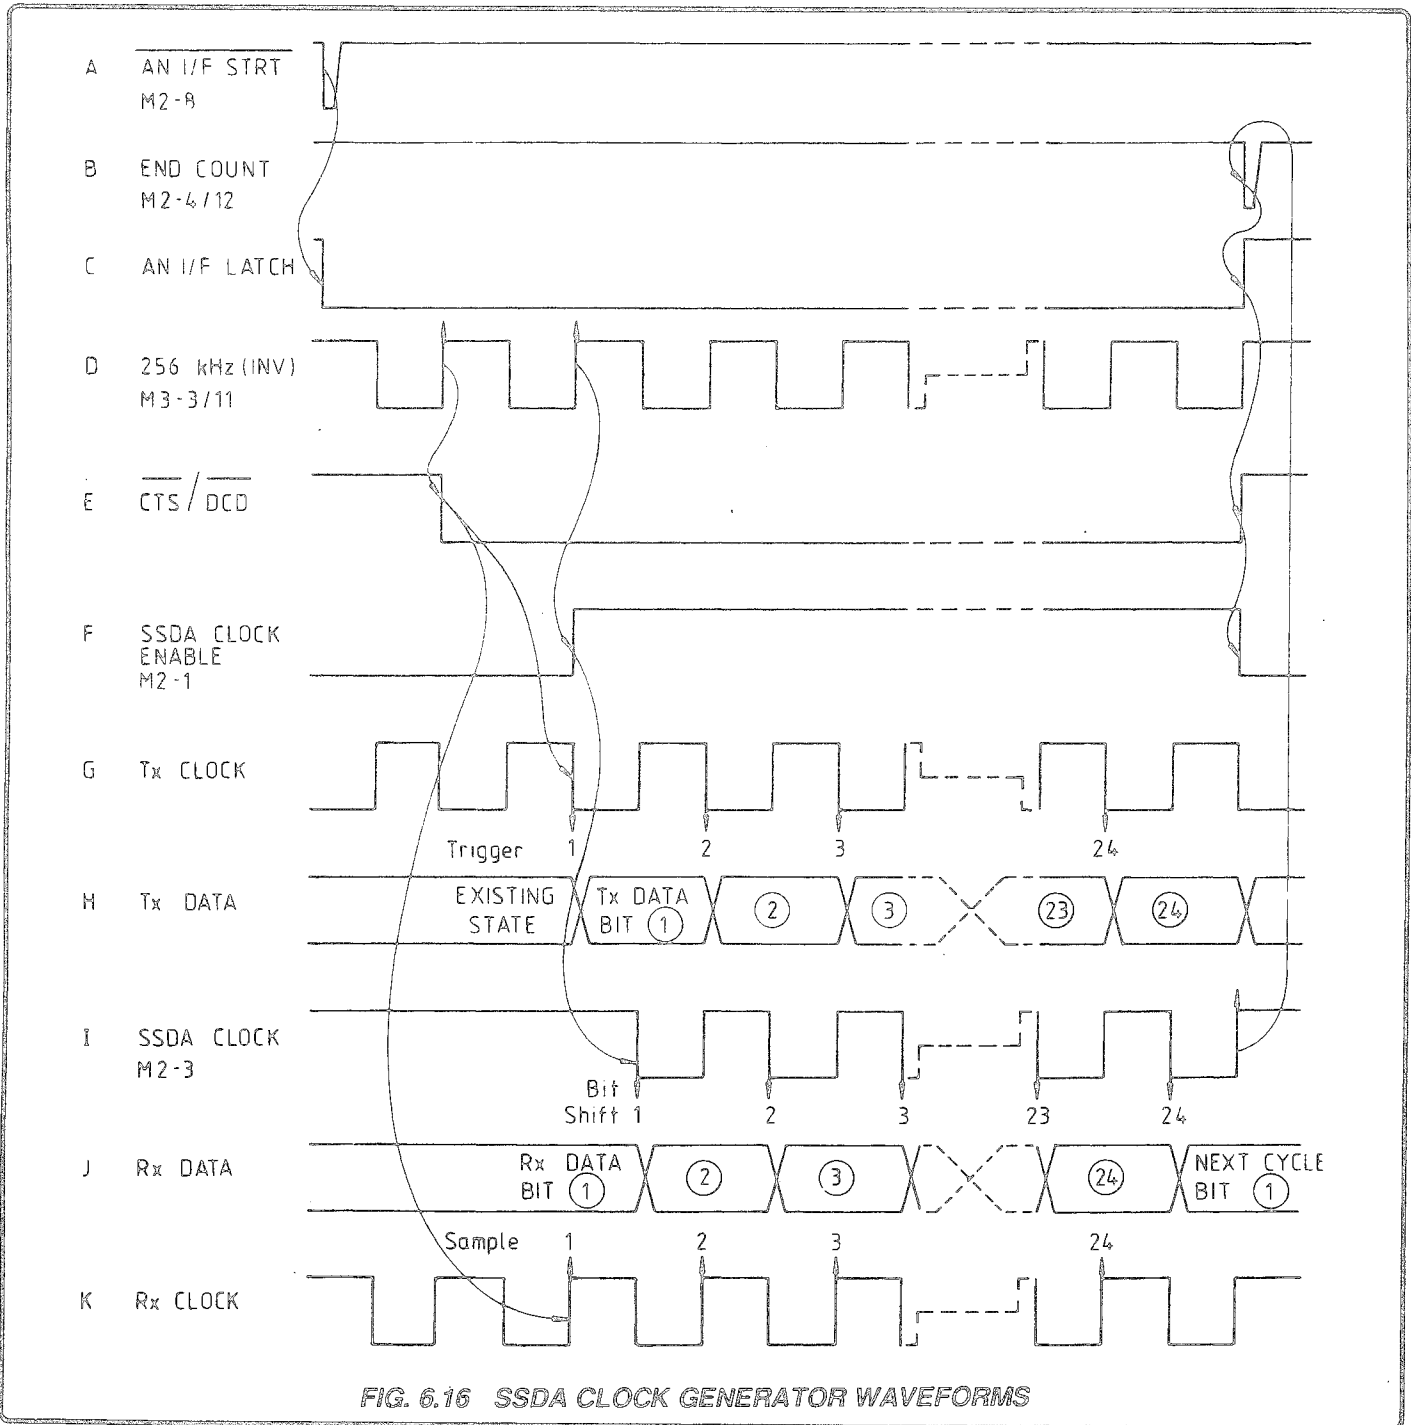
A $\overline{\text{AN I/F STRT}}$
M2-8

B END COUNT
M2-4/12

C AN I/F LATCH

D 256 kHz (INV)
M3-3/11

E $\overline{\text{CTS}}/\overline{\text{DCD}}$

F SSDA CLOCK ENABLE
M2-1

G Tx CLOCK

Trigger 1 2 3 24

H Tx DATA

EXISTING STATE

Tx DATA BIT ①

② ③ ㉓ ㉔

I SSDA CLOCK
M2-3

Bit Shift 1 2 3 23 24

J Rx DATA

Rx DATA BIT ①

② ③ ㉔

NEXT CYCLE BIT ①

Sample 1 2 3 24

K Rx CLOCK

FIG. 6.16 SSDA CLOCK GENERATOR WAVEFORMS